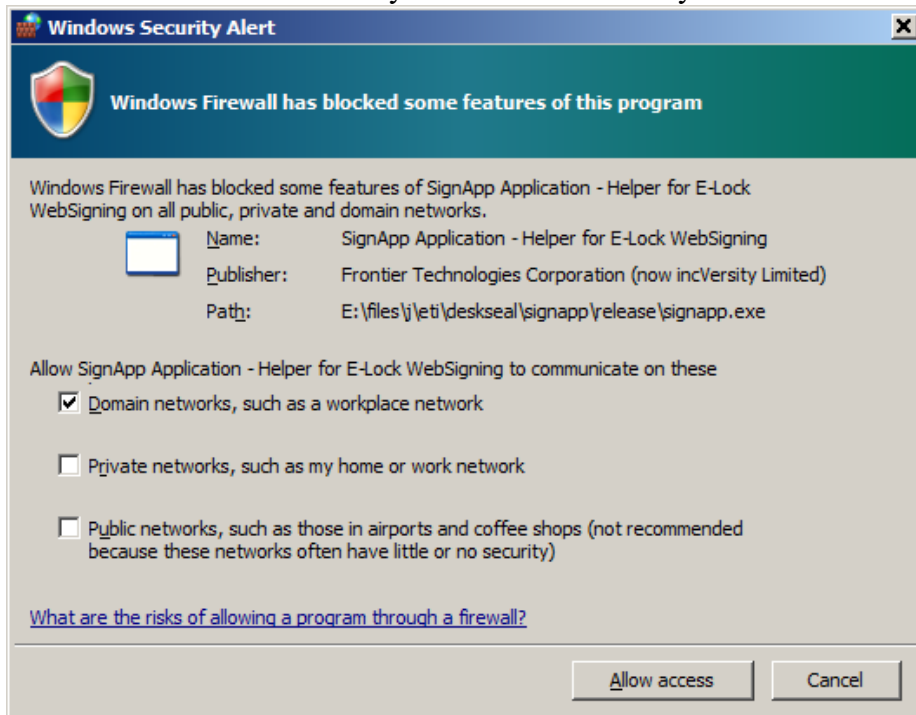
Windows Security Alert

Windows Firewall has blocked some features of this program

Windows Firewall has blocked some features of SignApp Application - Helper for E-Lock WebSigning on all public, private and domain networks.

Name: SignApp Application - Helper for E-Lock WebSigning
Publisher: Frontier Technologies Corporation (now incVersity Limited)
Path: E:\files\j\eti\deskseal\signapp\release\signapp.exe

Allow SignApp Application - Helper for E-Lock WebSigning to communicate on these

☑ Domain networks, such as a workplace network

☐ Private networks, such as my home or work network

☐ Public networks, such as those in airports and coffee shops (not recommended because these networks often have little or no security)

What are the risks of allowing a program through a firewall?

Allow access | Cancel